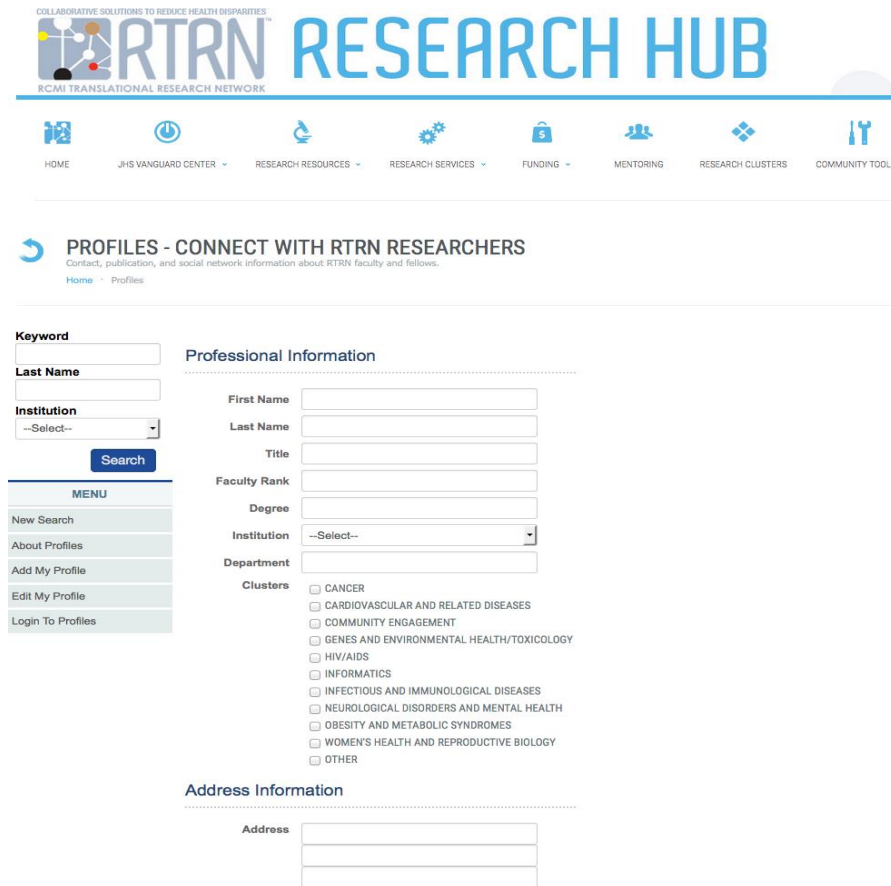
COLLABORATIVE SOLUTIONS TO REDUCE HEALTH DISPARITIES
RTRN™
RCMI TRANSLATIONAL RESEARCH NETWORK
RESEARCH HUB

HOME
JHS VANGUARD CENTER
RESEARCH RESOURCES
RESEARCH SERVICES
FUNDING
MENTORING
RESEARCH CLUSTERS
COMMUNITY TOOL

PROFILES - CONNECT WITH RTRN RESEARCHERS
Contact, publication, and social network information about RTRN faculty and fellows.
Home · Profiles

Keyword
Last Name
Institution
--Select--
Search

MENU
New Search
About Profiles
Add My Profile
Edit My Profile
Login To Profiles

Professional Information

First Name
Last Name
Title
Faculty Rank
Degree
Institution --Select--
Department
Clusters
CANCER
CARDIOVASCULAR AND RELATED DISEASES
COMMUNITY ENGAGEMENT
GENES AND ENVIRONMENTAL HEALTH/TOXICOLOGY
HIV/AIDS
INFORMATICS
INFECTIOUS AND IMMUNOLOGICAL DISEASES
NEUROLOGICAL DISORDERS AND MENTAL HEALTH
OBESITY AND METABOLIC SYNDROMES
WOMEN'S HEALTH AND REPRODUCTIVE BIOLOGY
OTHER

Address Information

Address